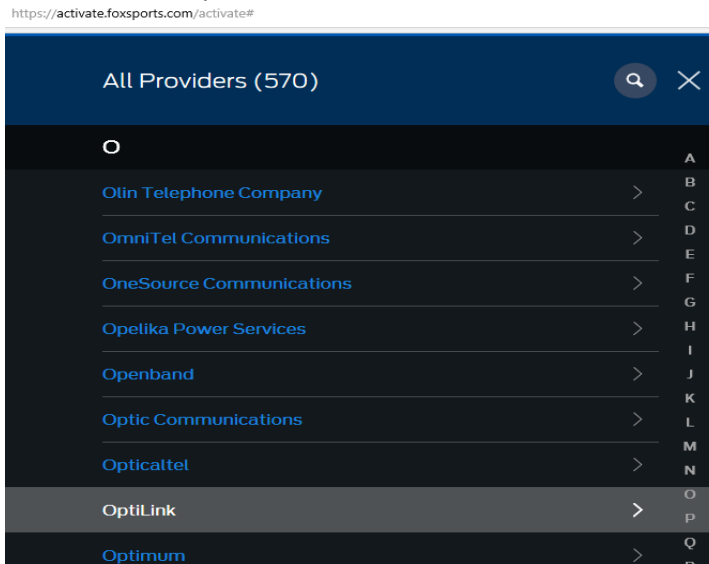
https://activate.foxsports.com/activate#

All Providers (570)

O

Olin Telephone Company

OmniTel Communications

OneSource Communications

Opelika Power Services

Openband

Optic Communications

Opticaltel

OptiLink

Optimum

A
B
C
D
E
F
G
H
I
J
K
L
M
N
O
P
Q